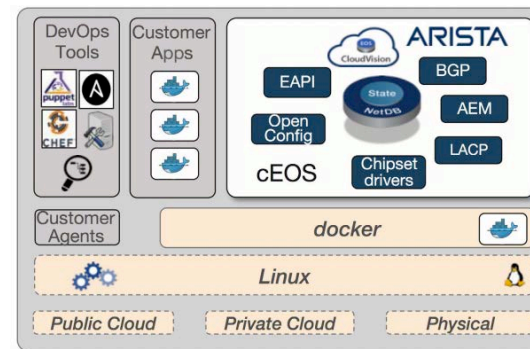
DevOps Tools

puppet

CHEF

Customer Apps

ARISTA

EOS CloudVision

EAPI

BGP

State NetDB

AEM

Open Config

LACP

cEOS

Chipset drivers

Customer Agents

docker

Linux

Public Cloud

Private Cloud

Physical